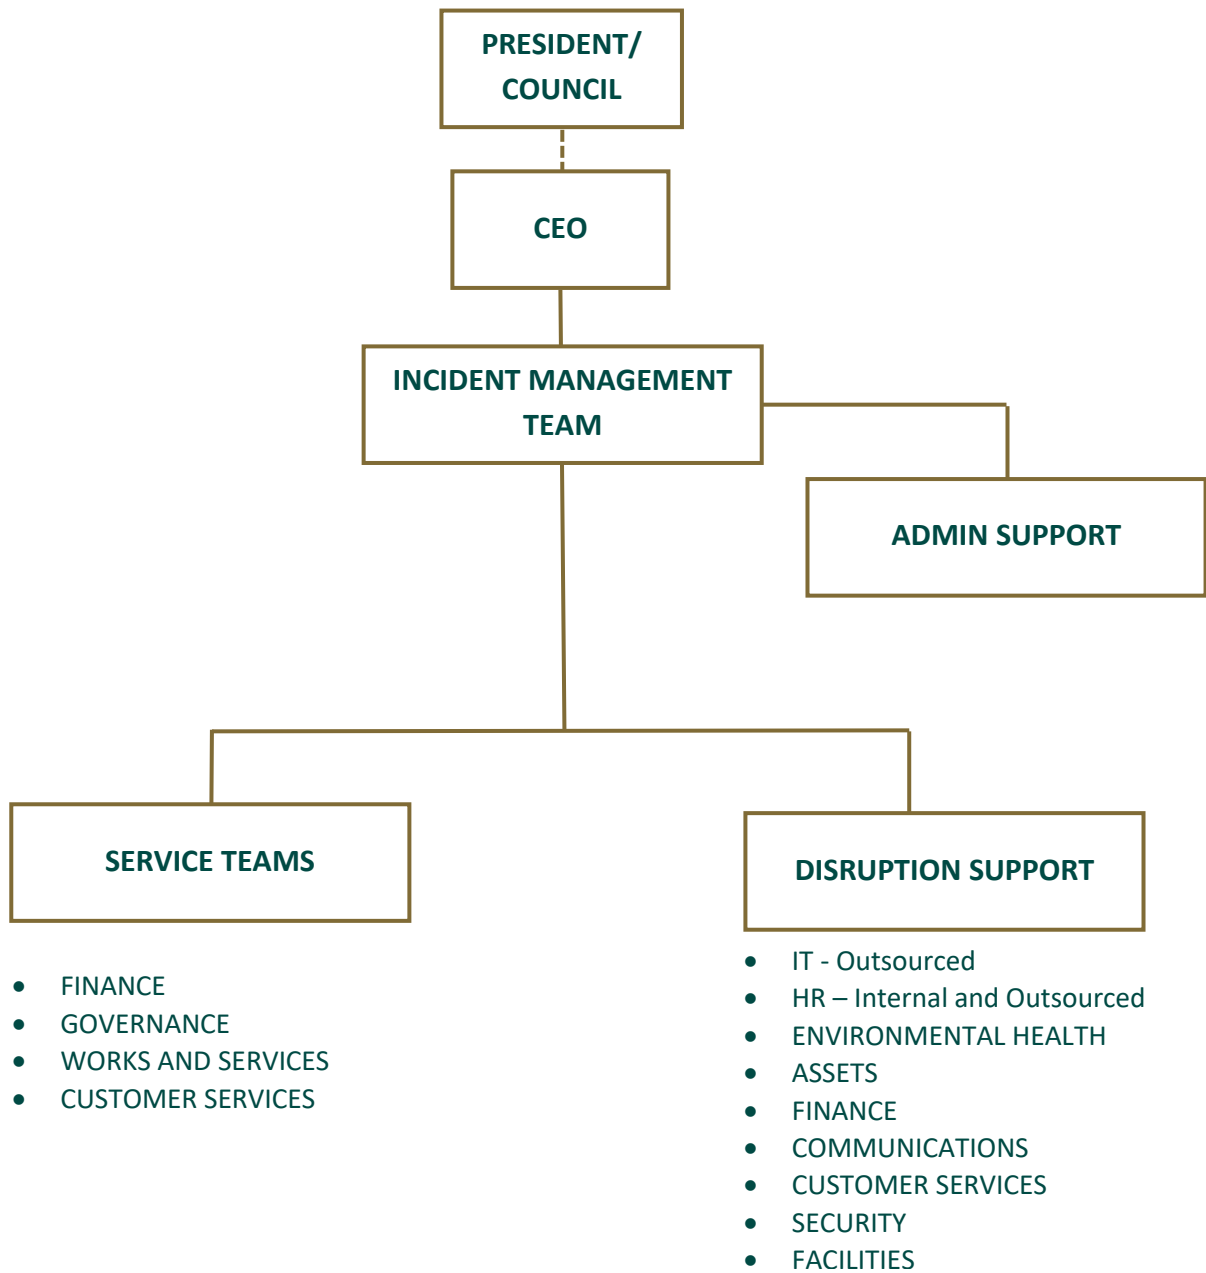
PRESIDENT/ COUNCIL

CEO

INCIDENT MANAGEMENT TEAM

ADMIN SUPPORT

SERVICE TEAMS

- FINANCE
- GOVERNANCE
- WORKS AND SERVICES
- CUSTOMER SERVICES

DISRUPTION SUPPORT

- IT - Outsourced
- HR – Internal and Outsourced
- ENVIRONMENTAL HEALTH
- ASSETS
- FINANCE
- COMMUNICATIONS
- CUSTOMER SERVICES
- SECURITY
- FACILITIES